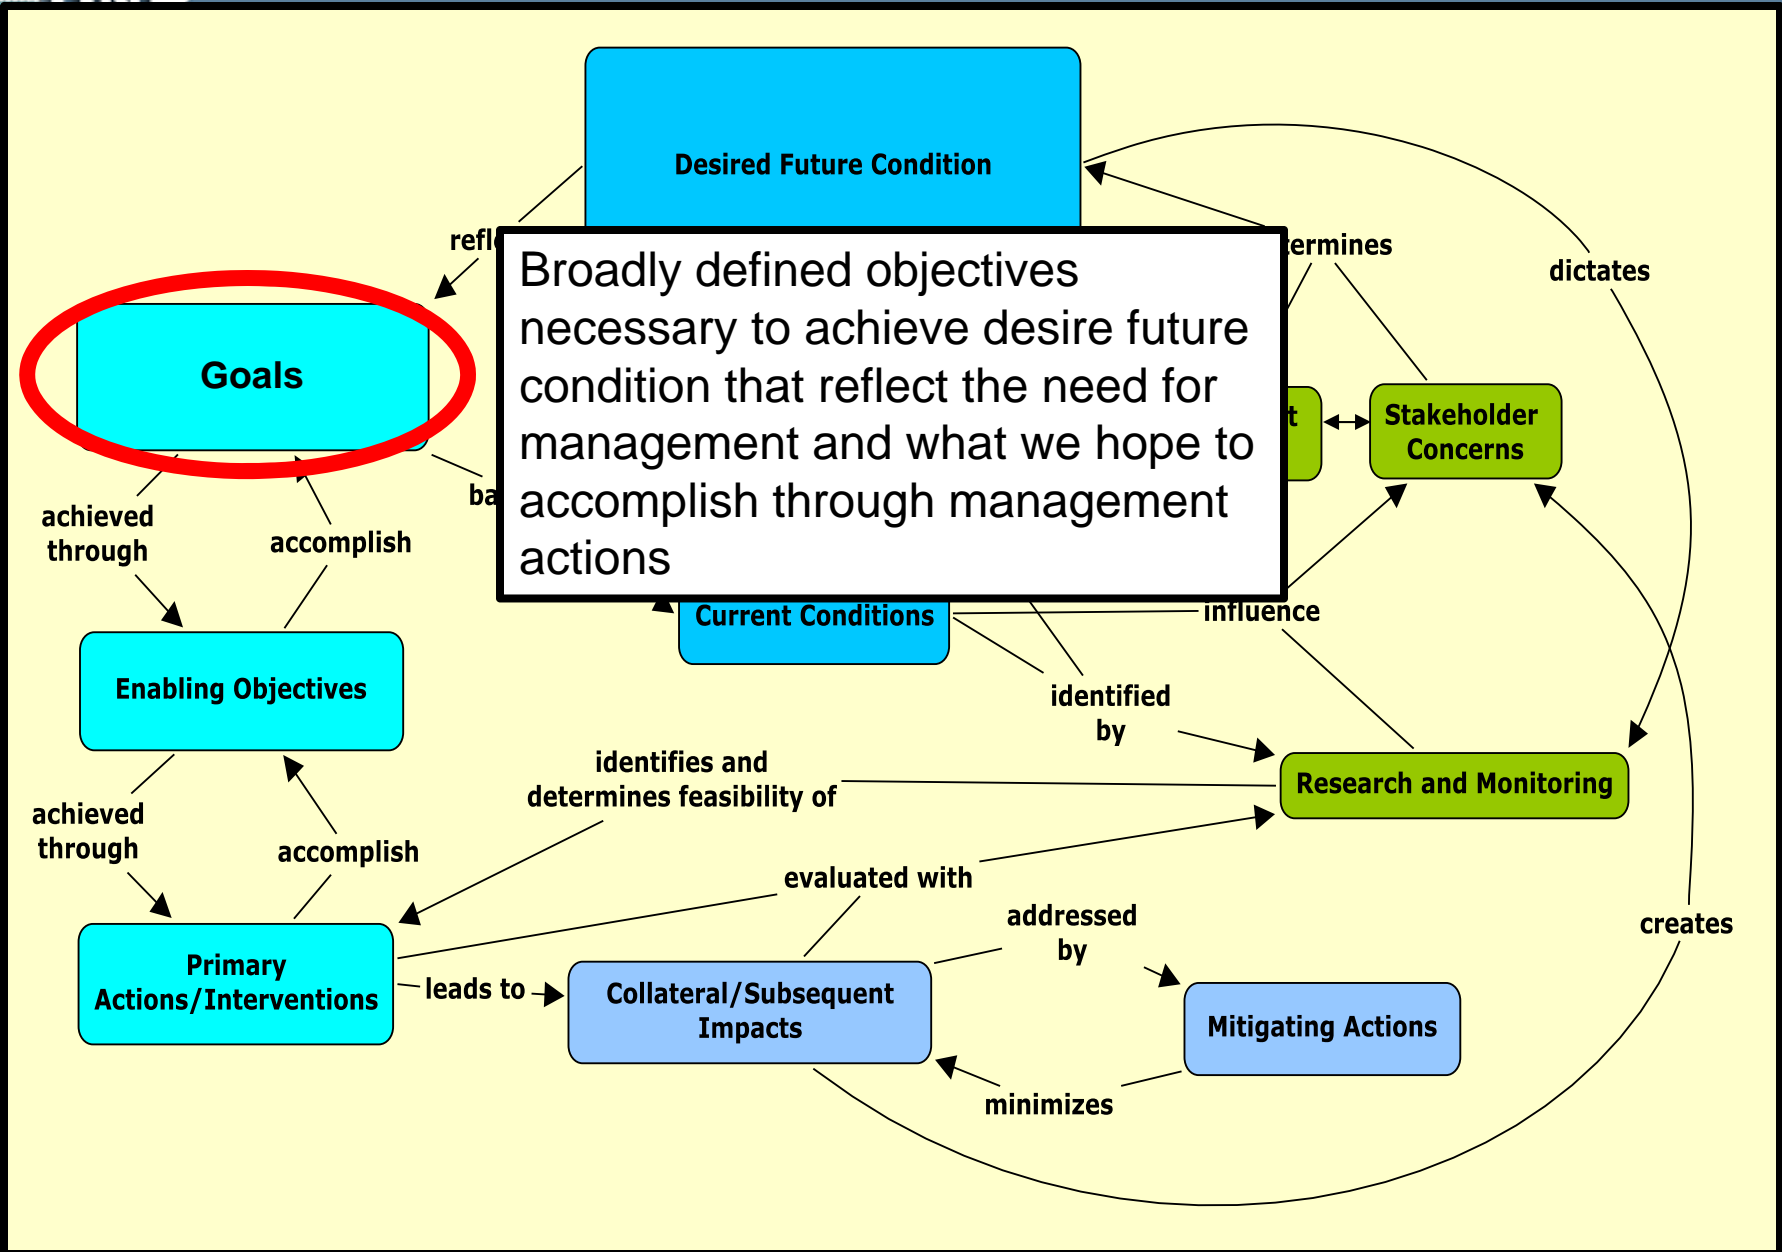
Desired Future Condition

refl

Broadly defined objectives necessary to achieve desire future condition that reflect the need for management and what we hope to accomplish through management actions

ermines

dictates

Goals

t

Stakeholder Concerns

ba

achieved through

accomplish

Current Conditions

influence

Enabling Objectives

identified by

identifies and determines feasibility of

Research and Monitoring

achieved through

accomplish

evaluated with

addressed by

creates

Primary Actions/Interventions

leads to

Collateral/Subsequent Impacts

Mitigating Actions

minimizes